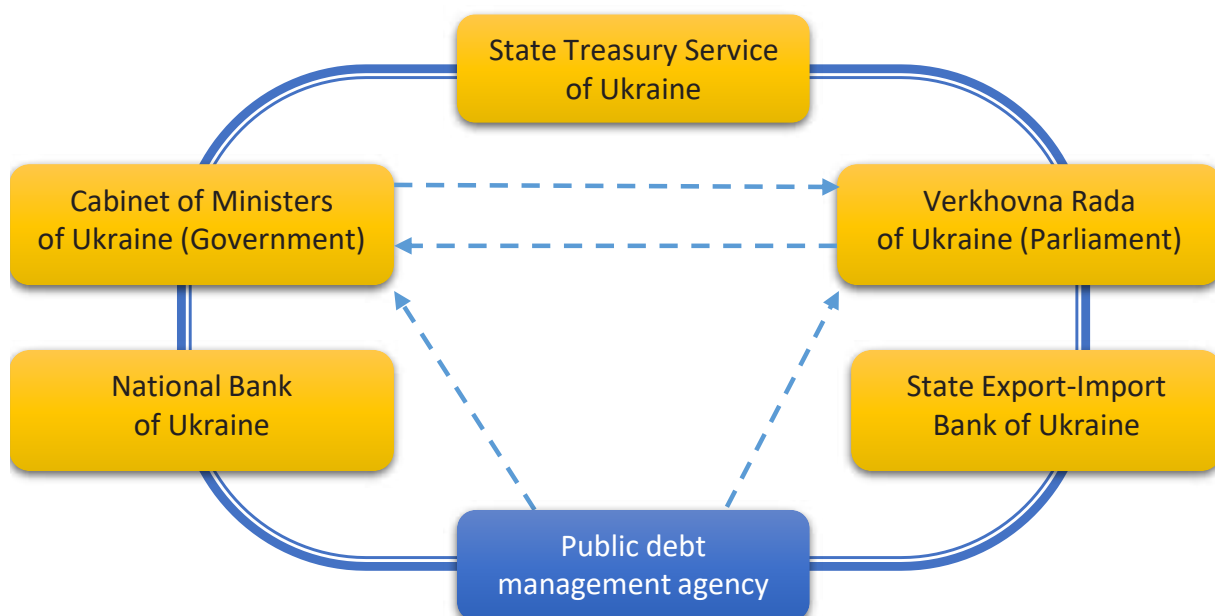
State Treasury Service of Ukraine

Cabinet of Ministers of Ukraine (Government)

Verkhovna Rada of Ukraine (Parliament)

National Bank of Ukraine

State Export-Import Bank of Ukraine

Public debt management agency